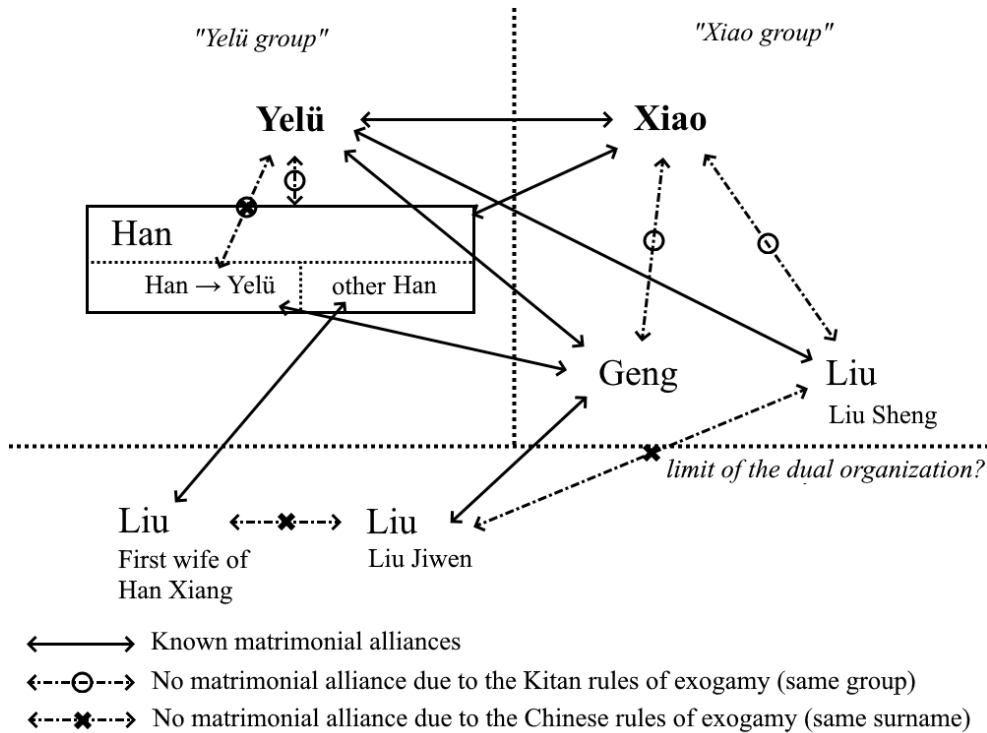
"Yelü group"

"Xiao group"

Yelü

Xiao

Han

Han → Yelü

other Han

Geng

Liu

Liu Sheng

limit of the dual organization?

Liu

First wife of Han Xiang

Liu

Liu Jiwen

Known matrimonial alliances

No matrimonial alliance due to the Kitan rules of exogamy (same group)

No matrimonial alliance due to the Chinese rules of exogamy (same surname)